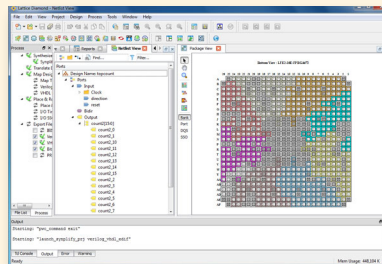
Lattice Diamond - NetList View

File Edit View Project Design Process Tools Window Help

Process

Synthesize
Translate
Map Desig
Place & R
Export Fil

File List Process

Reports NetList View Package View

Find... Filter...

Ports
Design Name: topcount
Ports
Input
Clock
direction
reset
Bidir
Output
count[23:0]
count2_0
count2_1
count2_10
count2_11
count2_12
count2_13
count2_14
count2_15
count2_2
count2_3
count2_4
count2_5
count2_6
count2_7

Bottom View : LFE3-35E-7FTN256C

Back
Front
DQS

Output

Starting: "pwc_command exit"

Starting: "launch_synplify_prj verilog_vhdl_edif"

Tcl Console Output Error Warning

Ready

Mem Usage: 448,104 K